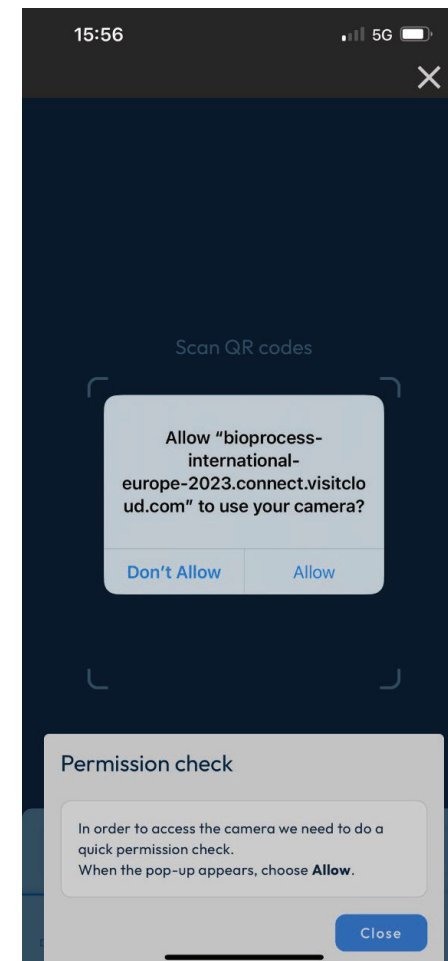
15:56

5G

Scan QR codes

Allow “bioprocess-international-europe-2023.connect.visitcloud.com” to use your camera?

Don't Allow

Allow

Permission check

In order to access the camera we need to do a quick permission check.
When the pop-up appears, choose Allow.

Close